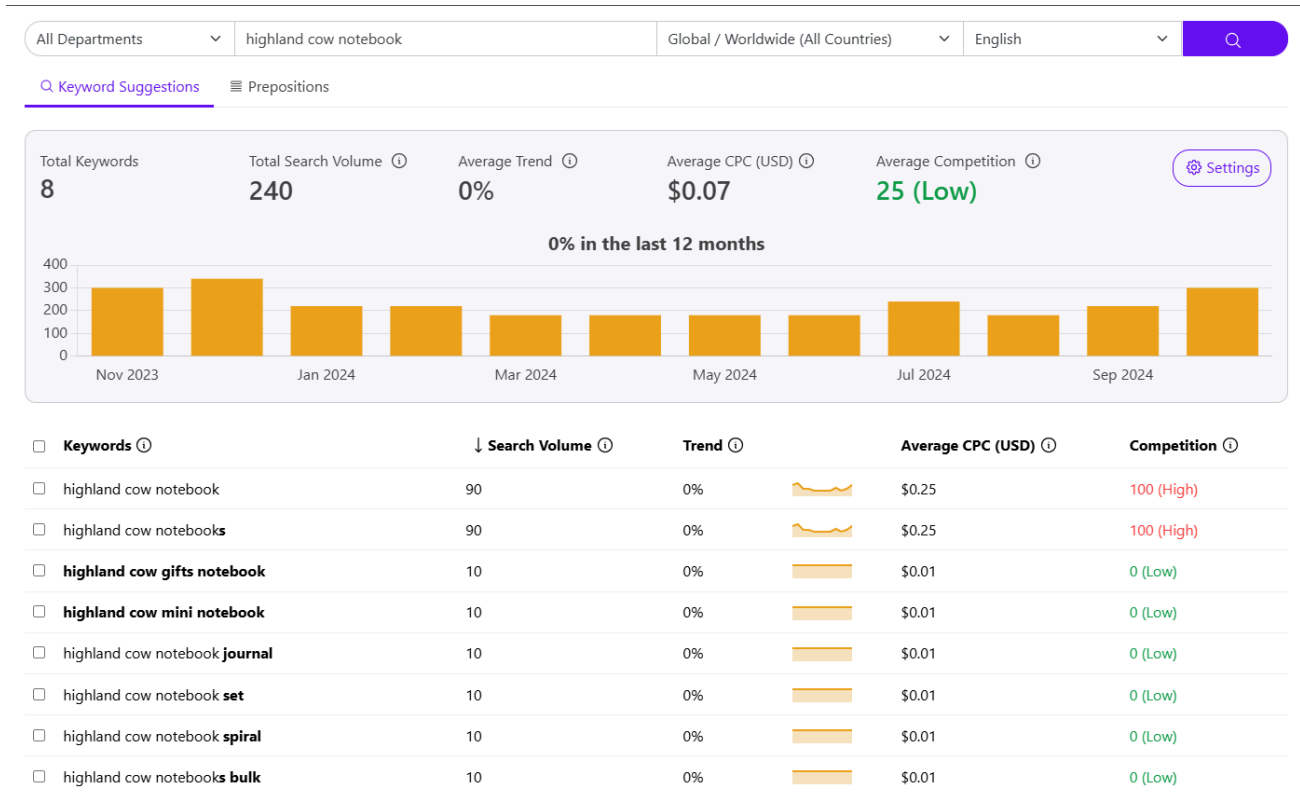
All Departments | highland cow notebook | Global / Worldwide (All Countries) | English

Keyword Suggestions Prepositions

Total Keywords
8

Total Search Volume
240

Average Trend
0%

Average CPC (USD)
$0.07

Average Competition
25 (Low)

Settings

0% in the last 12 months

400
300
200
100
0

Nov 2023 Jan 2024 Mar 2024 May 2024 Jul 2024 Sep 2024

| Keywords | ↓ Search Volume | Trend | | Average CPC (USD) | Competition |
|---|---|---|---|---|---|
| highland cow notebook | 90 | 0% | | $0.25 | 100 (High) |
| highland cow notebooks | 90 | 0% | | $0.25 | 100 (High) |
| highland cow gifts notebook | 10 | 0% | | $0.01 | 0 (Low) |
| highland cow mini notebook | 10 | 0% | | $0.01 | 0 (Low) |
| highland cow notebook journal | 10 | 0% | | $0.01 | 0 (Low) |
| highland cow notebook set | 10 | 0% | | $0.01 | 0 (Low) |
| highland cow notebook spiral | 10 | 0% | | $0.01 | 0 (Low) |
| highland cow notebooks bulk | 10 | 0% | | $0.01 | 0 (Low) |